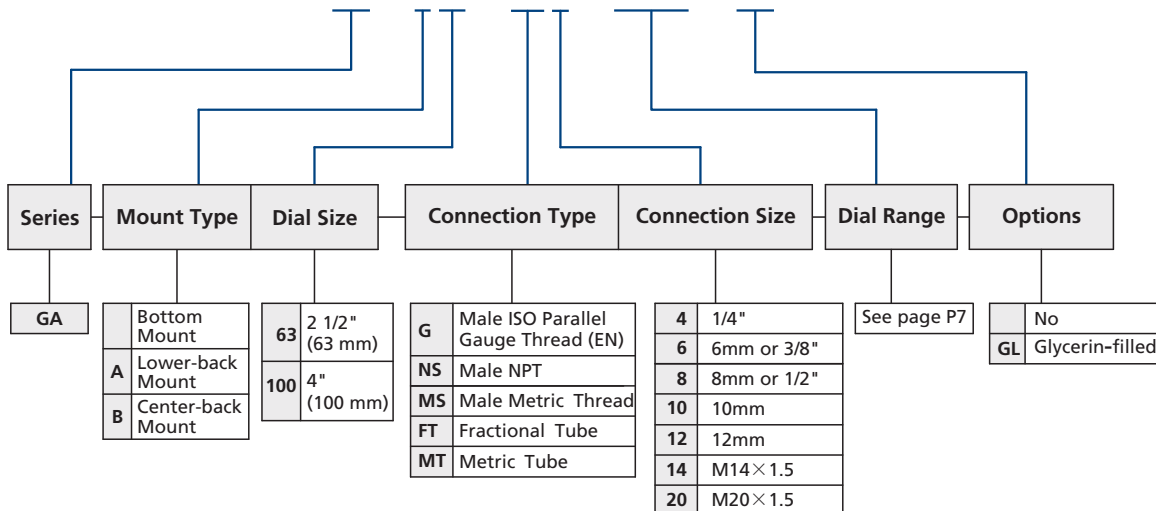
Series | Mount Type | Dial Size | Connection Type | Connection Size | Dial Range | Options

GA

|  | Bottom Mount |
|---|---|
| A | Lower-back Mount |
| B | Center-back Mount |

| 63 | 2 1/2" (63 mm) |
|---|---|
| 100 | 4" (100 mm) |

| G | Male ISO Parallel Gauge Thread (EN) |
|---|---|
| NS | Male NPT |
| MS | Male Metric Thread |
| FT | Fractional Tube |
| MT | Metric Tube |

| 4 | 1/4" |
|---|---|
| 6 | 6mm or 3/8" |
| 8 | 8mm or 1/2" |
| 10 | 10mm |
| 12 | 12mm |
| 14 | M14×1.5 |
| 20 | M20×1.5 |

See page P7

|  | No |
|---|---|
| GL | Glycerin-filled |